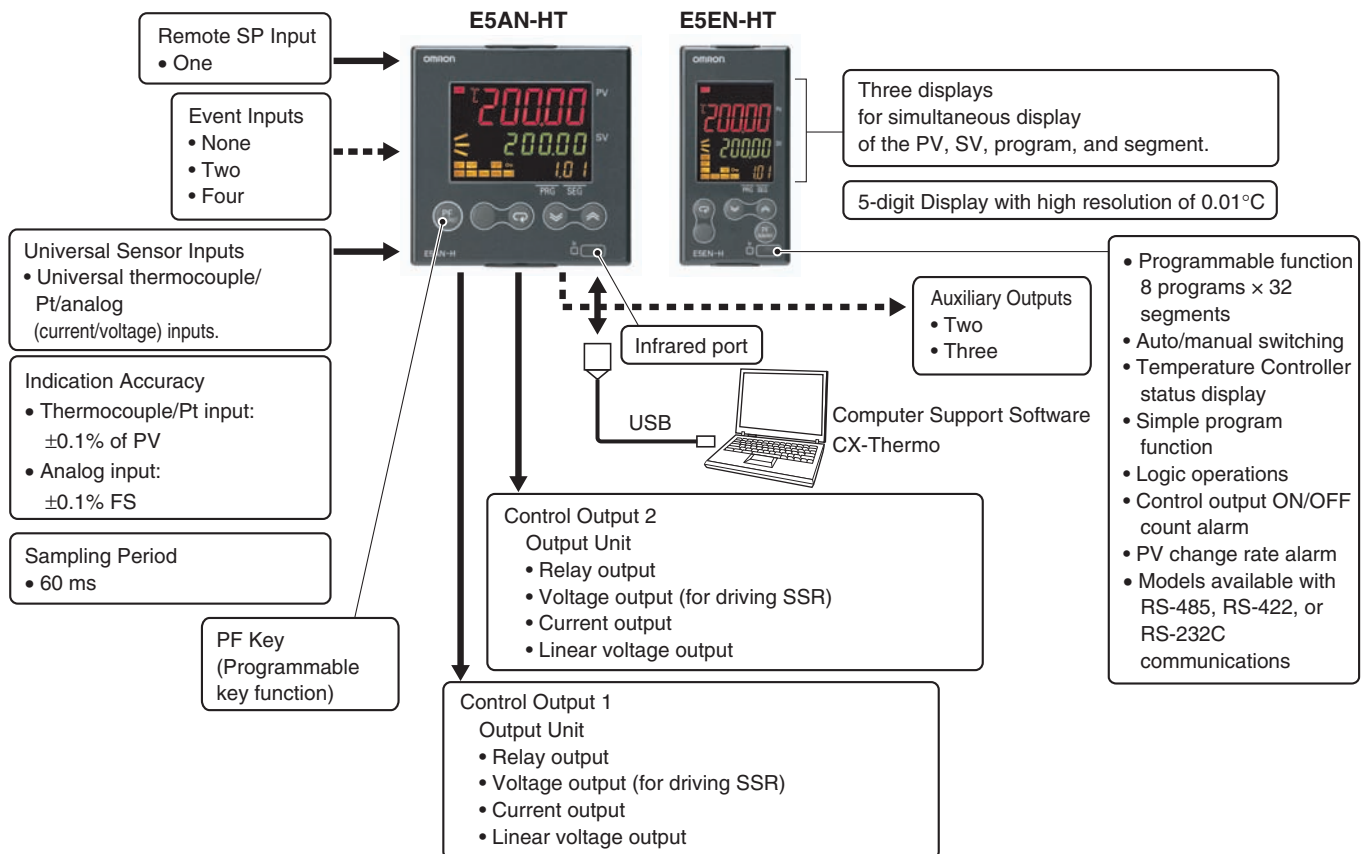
E5AN-HT

E5EN-HT

Remote SP Input
• One

Event Inputs
• None
• Two
• Four

Universal Sensor Inputs
• Universal thermocouple/ Pt/analog (current/voltage) inputs.

Indication Accuracy
• Thermocouple/Pt input: ±0.1% of PV
• Analog input: ±0.1% FS

Sampling Period
• 60 ms

PF Key (Programmable key function)

omron

200.00 PV

200.00 SV

1.01

PRG SEG

E5AN-H

omron

200.00

200.00

1.01

E5EN-H

Three displays for simultaneous display of the PV, SV, program, and segment.

5-digit Display with high resolution of 0.01°C

• Programmable function 8 programs × 32 segments
• Auto/manual switching
• Temperature Controller status display
• Simple program function
• Logic operations
• Control output ON/OFF count alarm
• PV change rate alarm
• Models available with RS-485, RS-422, or RS-232C communications

Auxiliary Outputs
• Two
• Three

Infrared port

USB

Computer Support Software CX-Thermo

Control Output 2
Output Unit
• Relay output
• Voltage output (for driving SSR)
• Current output
• Linear voltage output

Control Output 1
Output Unit
• Relay output
• Voltage output (for driving SSR)
• Current output
• Linear voltage output